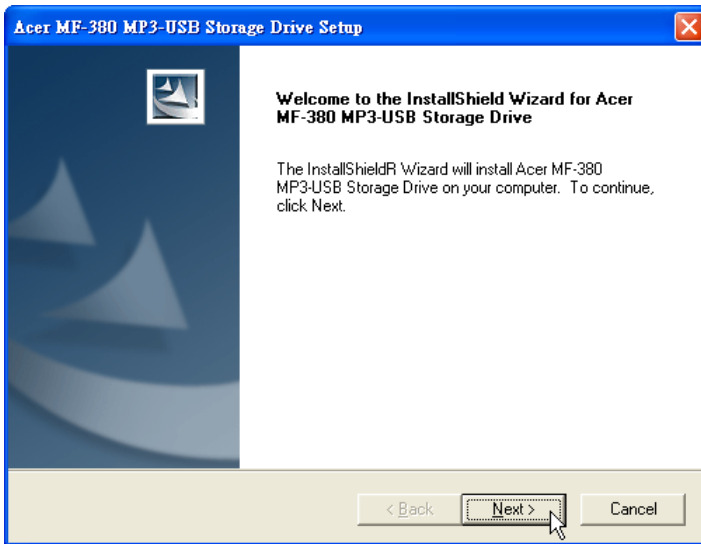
Acer MF-380 MP3-USB Storage Drive Setup

Welcome to the InstallShield Wizard for Acer MF-380 MP3-USB Storage Drive

The InstallShieldR Wizard will install Acer MF-380 MP3-USB Storage Drive on your computer. To continue, click Next.

< Back

Next >

Cancel